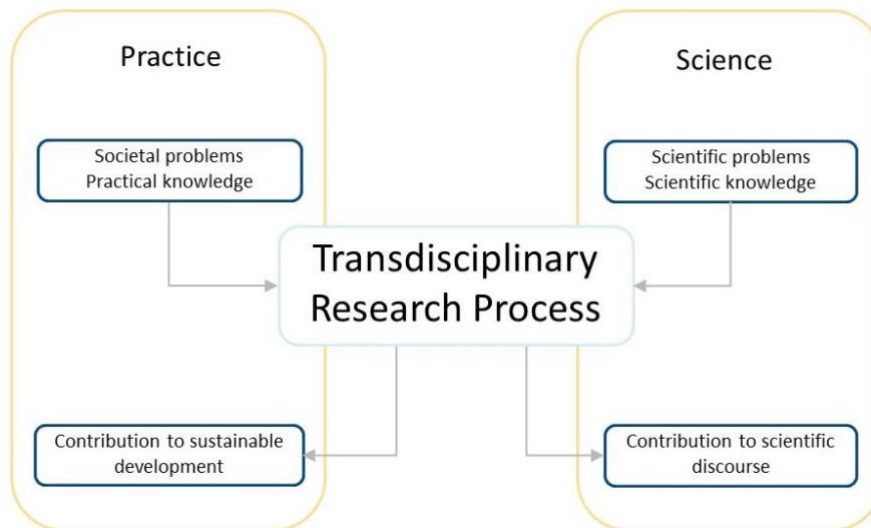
Practice

Societal problems
Practical knowledge

Contribution to sustainable development

Transdisciplinary Research Process

Science

Scientific problems
Scientific knowledge

Contribution to scientific discourse